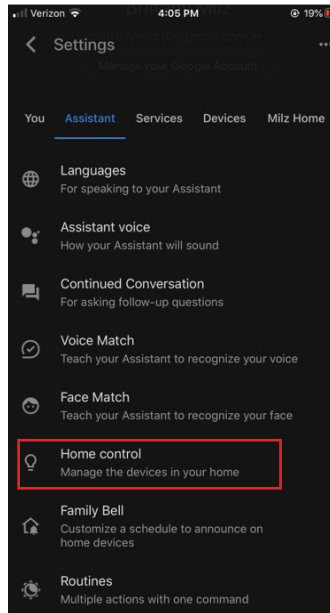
Verizon 4:05 PM 19%

Settings

Manage your Google Account

You Assistant Services Devices Milz Home

Languages
For speaking to your Assistant

Assistant voice
How your Assistant will sound

Continued Conversation
For asking follow-up questions

Voice Match
Teach your Assistant to recognize your voice

Face Match
Teach your Assistant to recognize your face

Home control
Manage the devices in your home

Family Bell
Customize a schedule to announce on home devices

Routines
Multiple actions with one command